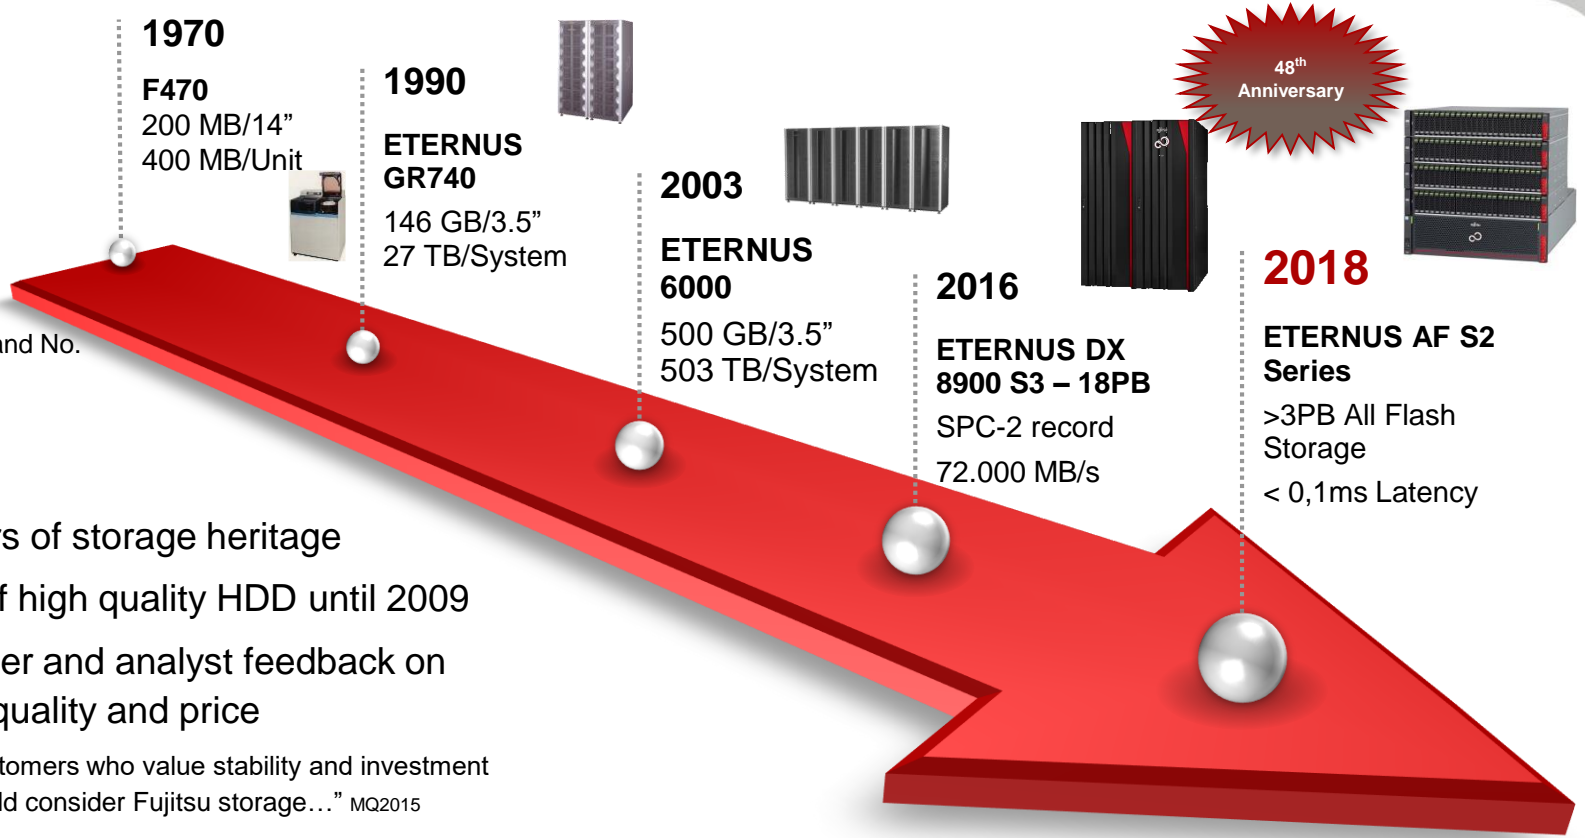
1970

F470
200 MB/14”
400 MB/Unit

1990

ETERNUS GR740
146 GB/3.5”
27 TB/System

2003

ETERNUS 6000
500 GB/3.5”
503 TB/System

2016

ETERNUS DX 8900 S3 – 18PB
SPC-2 record
72.000 MB/s

48th Anniversary

2018

ETERNUS AF S2 Series
>3PB All Flash Storage
< 0,1ms Latency

nd No.

s of storage heritage

f high quality HDD until 2009

er and analyst feedback on quality and price

tomers who value stability and investment ld consider Fujitsu storage…” MQ2015